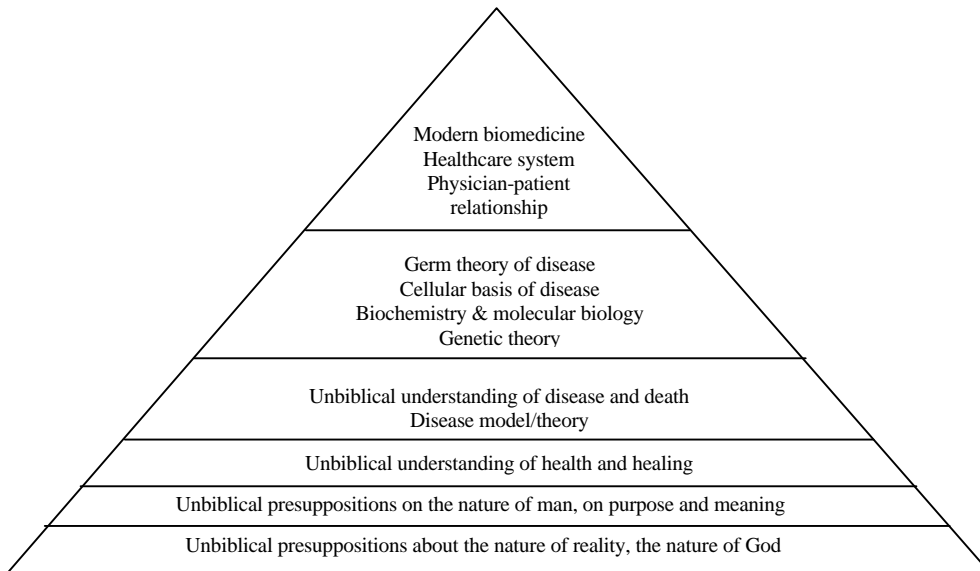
Modern biomedicine
Healthcare system
Physician-patient relationship

Germ theory of disease
Cellular basis of disease
Biochemistry & molecular biology
Genetic theory

Unbiblical understanding of disease and death
Disease model/theory

Unbiblical understanding of health and healing

Unbiblical presuppositions on the nature of man, on purpose and meaning

Unbiblical presuppositions about the nature of reality, the nature of God